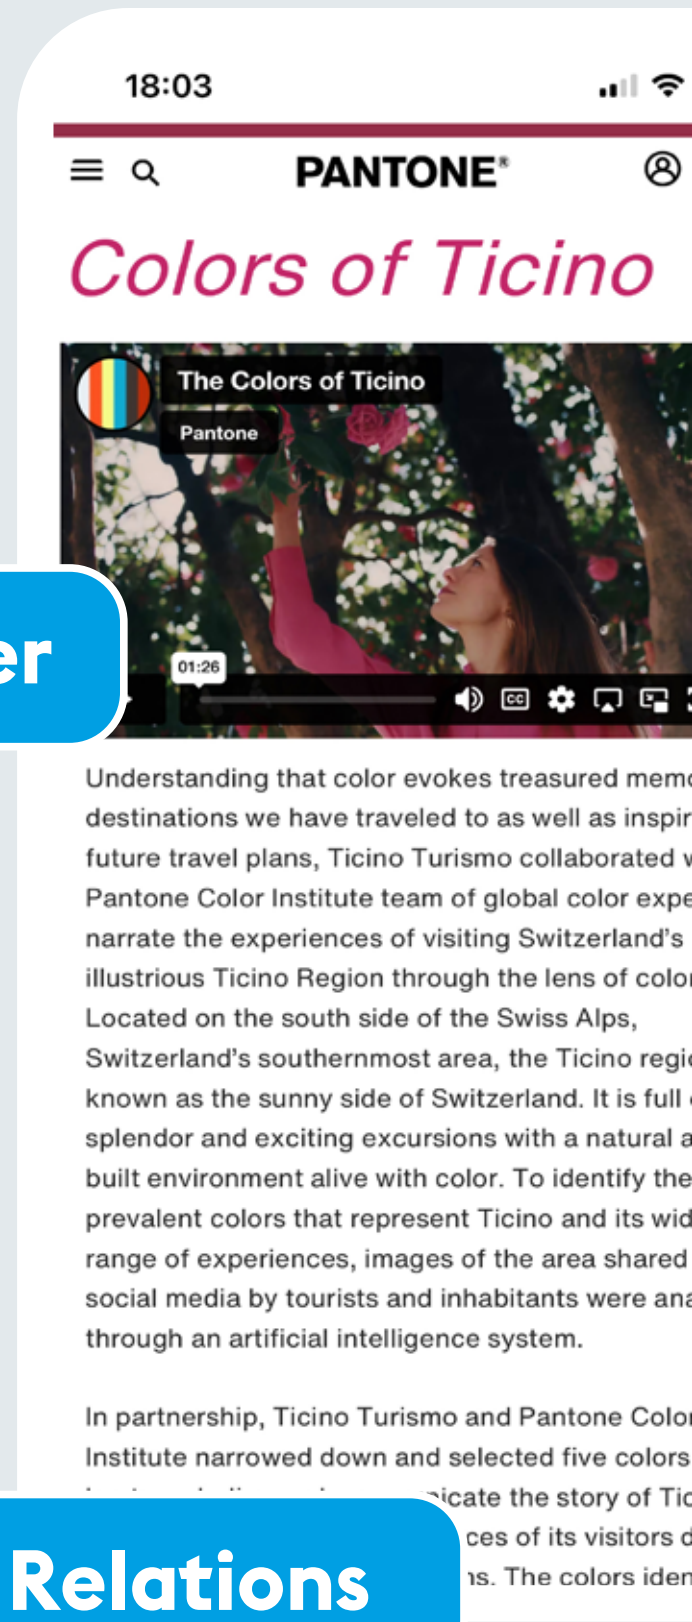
18:03

PANTONE®

Colors of Ticino

The Colors of Ticino

Pantone

01:26

er

Understanding that color evokes treasured memo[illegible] destinations we have traveled to as well as inspir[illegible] future travel plans, Ticino Turismo collaborated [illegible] Pantone Color Institute team of global color expe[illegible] narrate the experiences of visiting Switzerland's illustrious Ticino Region through the lens of color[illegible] Located on the south side of the Swiss Alps, Switzerland's southernmost area, the Ticino regi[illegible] known as the sunny side of Switzerland. It is full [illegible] splendor and exciting excursions with a natural a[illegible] built environment alive with color. To identify the prevalent colors that represent Ticino and its wid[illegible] range of experiences, images of the area shared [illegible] social media by tourists and inhabitants were ana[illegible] through an artificial intelligence system.

In partnership, Ticino Turismo and Pantone Color Institute narrowed down and selected five colors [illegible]icate the story of Tic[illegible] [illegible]ces of its visitors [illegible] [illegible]s. The colors iden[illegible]

Relations